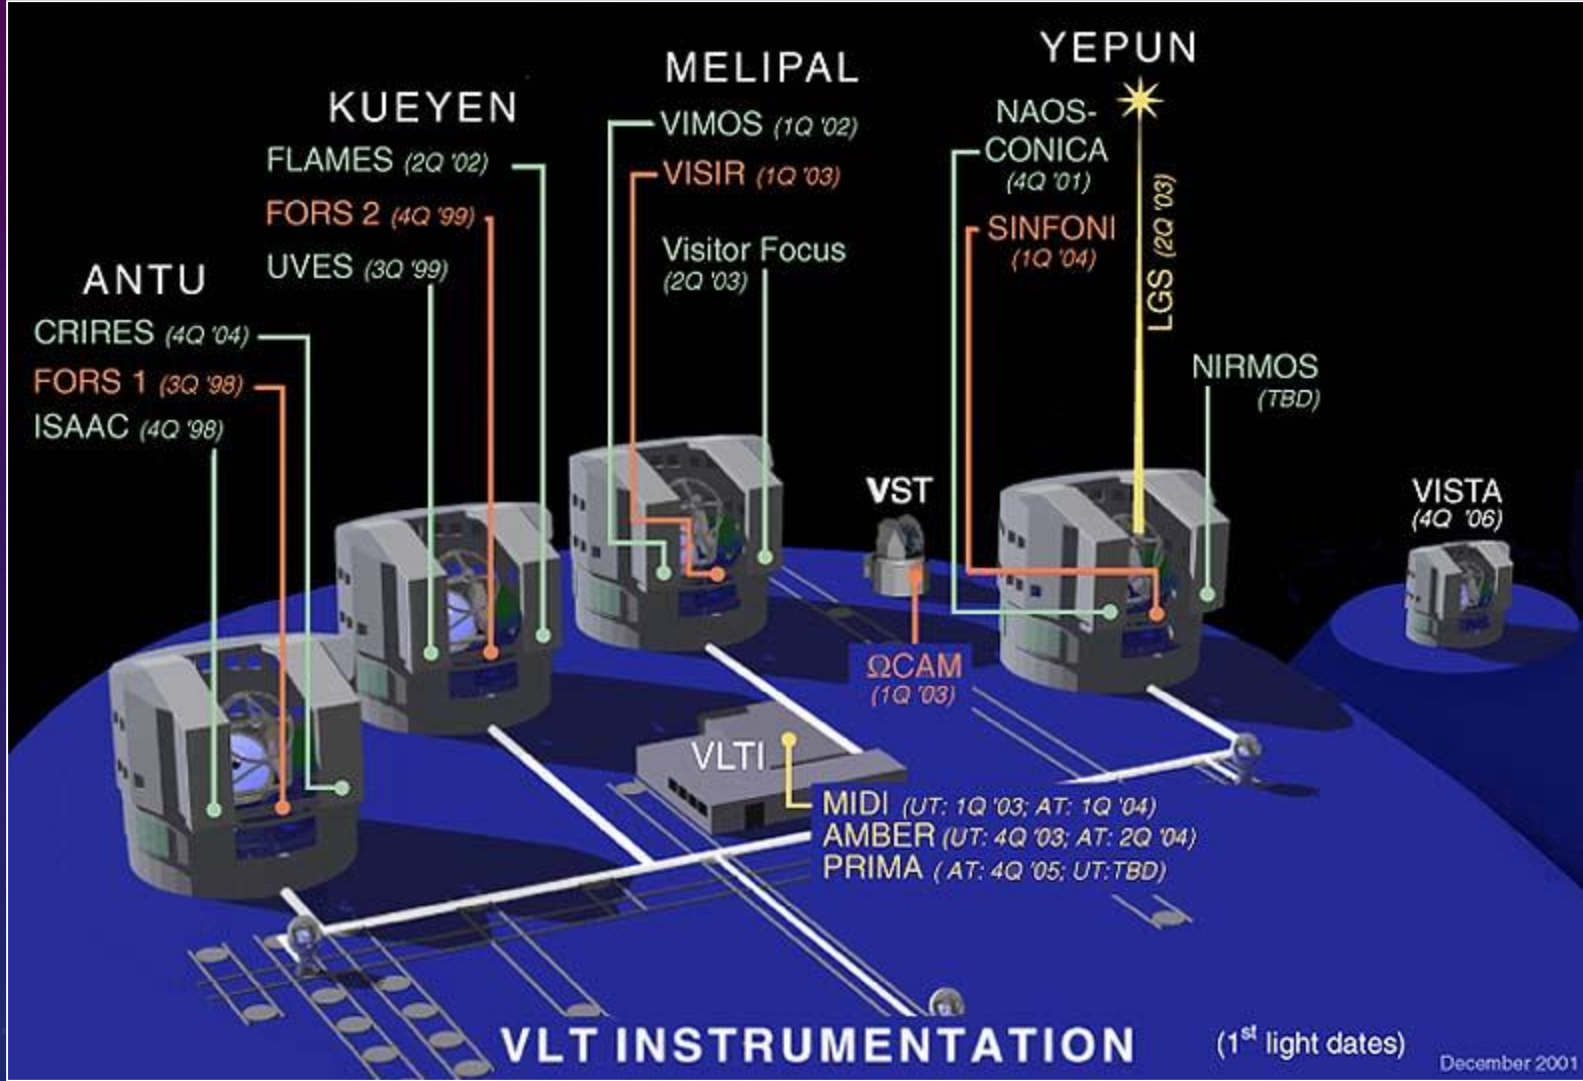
YEPUN

MELIPAL

KUEYEN

ANTU

VIMOS (1Q '02)
VISIR (1Q '03)
Visitor Focus (2Q '03)

FLAMES (2Q '02)
FORS 2 (4Q '99)
UVES (3Q '99)

CRIRES (4Q '04)
FORS 1 (3Q '98)
ISAAC (4Q '98)

NAOS-CONICA (4Q '01)
SINFONI (1Q '04)
LGS (2Q '03)
NIRMOS (TBD)

VST
$\Omega$CAM (1Q '03)

VISTA (4Q '06)

VLTI
MIDI (UT: 1Q '03; AT: 1Q '04)
AMBER (UT: 4Q '03; AT: 2Q '04)
PRIMA (AT: 4Q '05; UT:TBD)

VLT INSTRUMENTATION (1$^{st}$ light dates)

December 2001